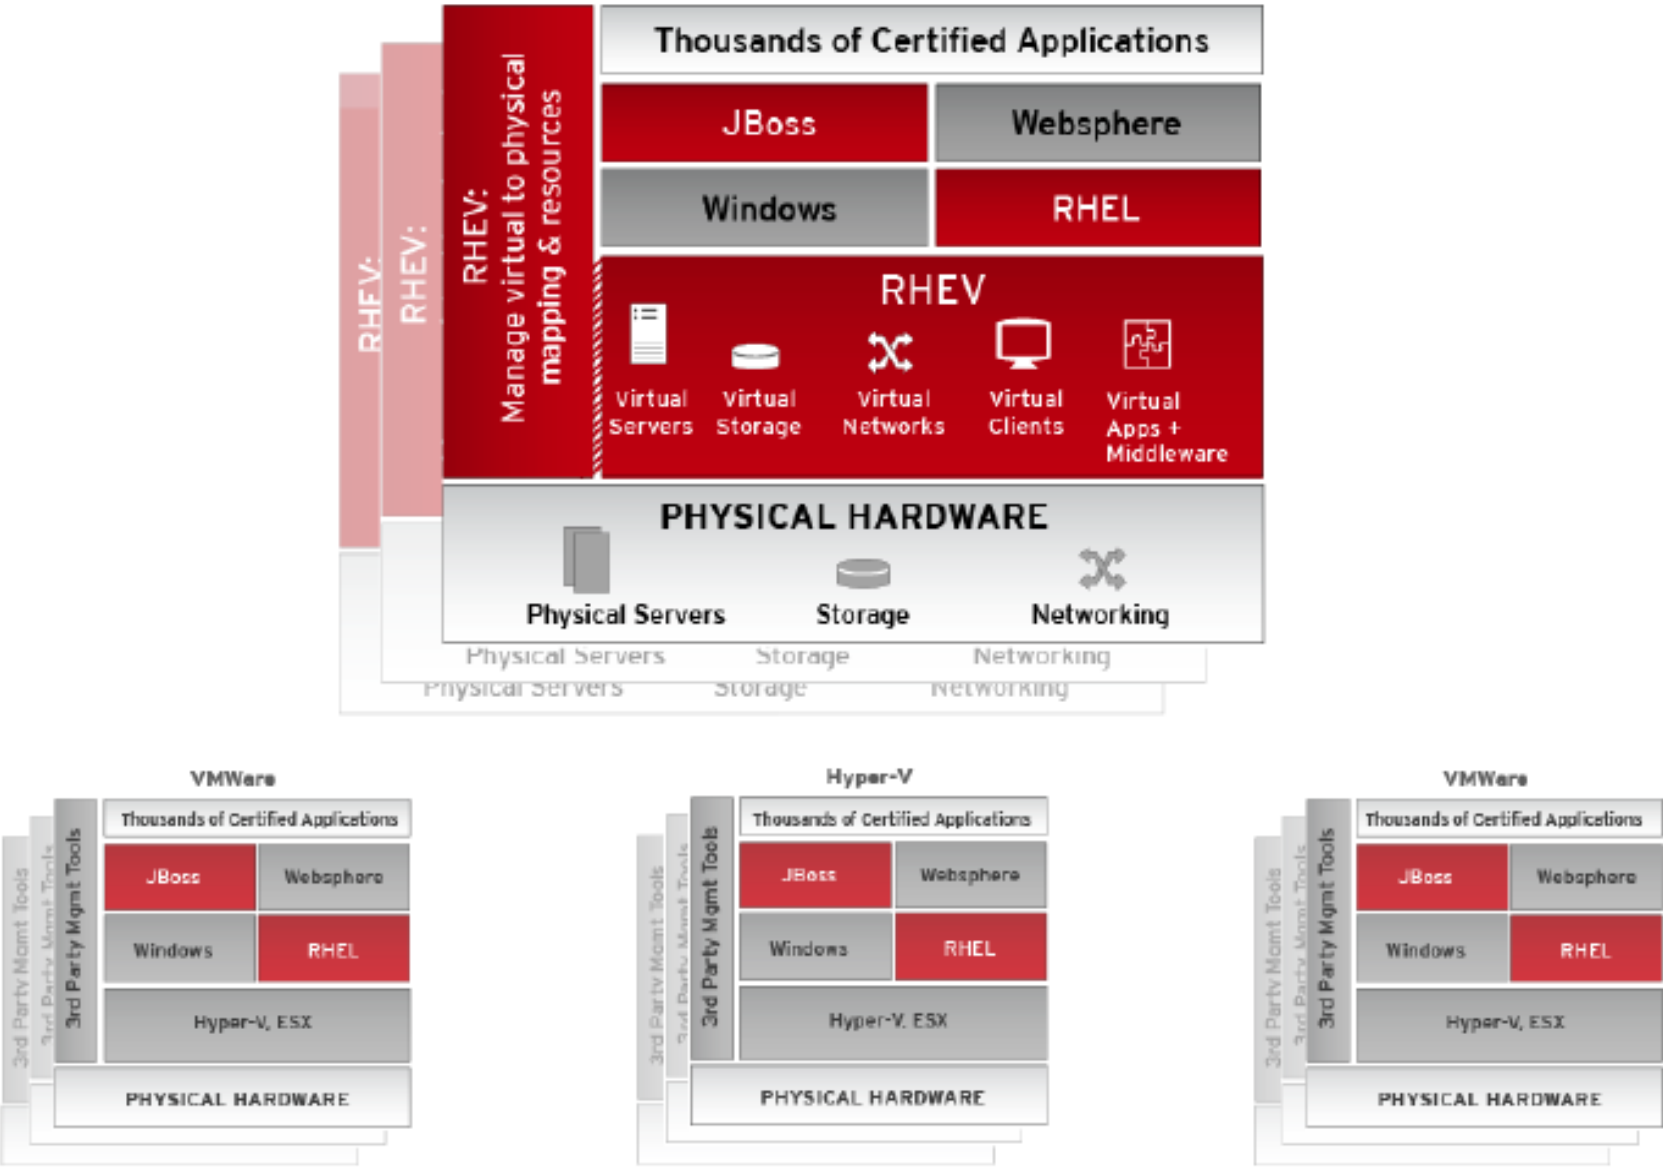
RHEV:
RHEV:
RHEV:
Manage virtual to physical mapping & resources

Thousands of Certified Applications

| JBoss | Websphere |
|---|---|
| Windows | RHEL |

RHEV

Virtual Servers
Virtual Storage
Virtual Networks
Virtual Clients
Virtual Apps + Middleware

PHYSICAL HARDWARE

Physical Servers
Storage
Networking

Physical Servers
Storage
Networking

Physical Servers
Storage
Networking

VMWare

3rd Party Mgmt Tools
3rd Party Mgmt Tools
3rd Party Mgmt Tools

Thousands of Certified Applications

| JBoss | Websphere |
|---|---|
| Windows | RHEL |

Hyper-V, ESX

PHYSICAL HARDWARE

Hyper-V

3rd Party Mgmt Tools
3rd Party Mgmt Tools
3rd Party Mgmt Tools

Thousands of Certified Applications

| JBoss | Websphere |
|---|---|
| Windows | RHEL |

Hyper-V, ESX

PHYSICAL HARDWARE

VMWare

3rd Party Mgmt Tools
3rd Party Mgmt Tools
3rd Party Mgmt Tools

Thousands of Certified Applications

| JBoss | Websphere |
|---|---|
| Windows | RHEL |

Hyper-V, ESX

PHYSICAL HARDWARE